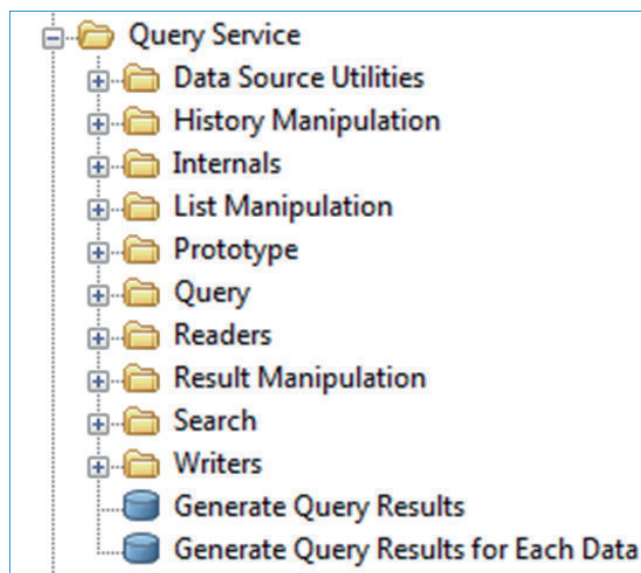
Query Service
Data Source Utilities
History Manipulation
Internals
List Manipulation
Prototype
Query
Readers
Result Manipulation
Search
Writers
Generate Query Results
Generate Query Results for Each Data